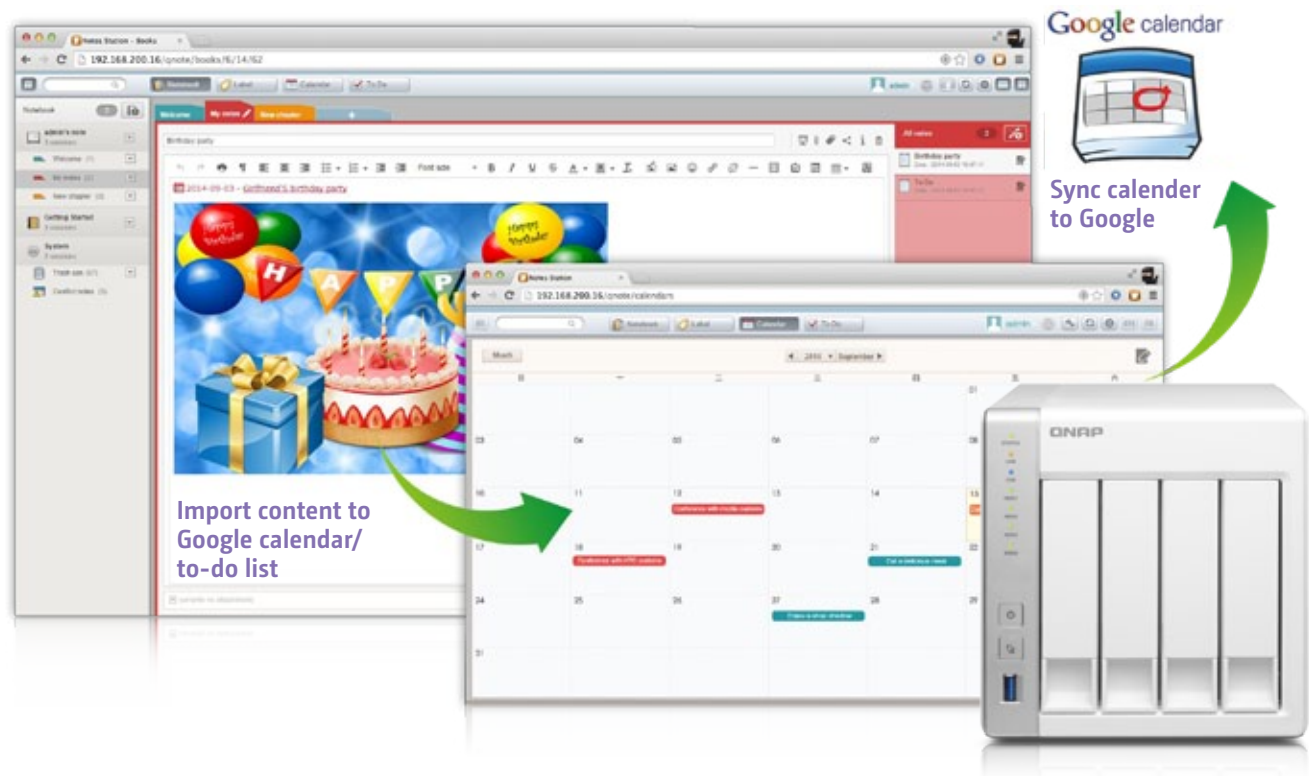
Google calendar

Sync calender to Google

Notes Station - Books

192.168.200.16/qnote/books/6/14/62

Notebook

Label

Calendar

To Do

admin

Notebook

admin's note

Welcome

My notes

New chapter

Getting Started

System

Trash can

Conflict notes

Welcome

My notes

New chapter

Birthday party

Font size

2014-09-03 - Girlfriend's birthday party

All notes

Birthday party

To Do

Happy Birthday

Happy Birthday

Import content to Google calendar/ to-do list

Notes Station

192.168.200.16/qnote/calendars

Notebook

Label

Calendar

To Do

admin

Month

2014 September

01

03

04

05

06

07

08

10

11

12

13

14

15

17

18

19

20

21

24

25

26

27

28

29

31

QNAP